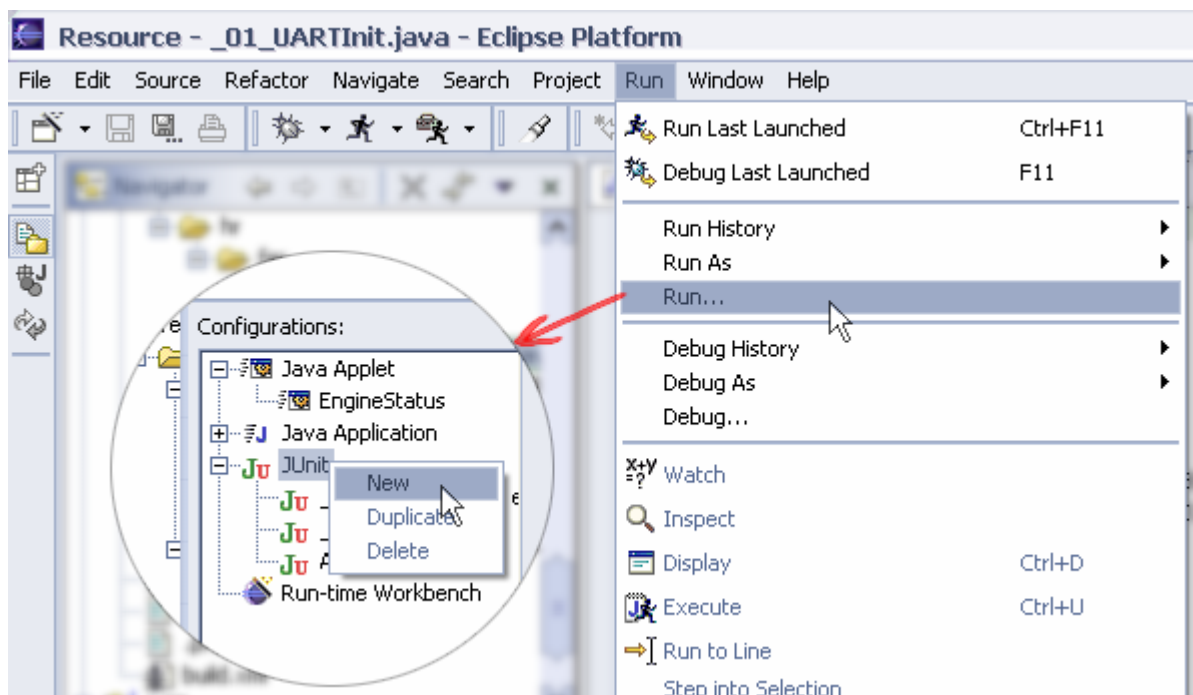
Resource - _01_UARTInit.java - Eclipse Platform

File Edit Source Refactor Navigate Search Project Run Window Help

Run Last Launched Ctrl+F11
Debug Last Launched F11
Run History
Run As
Run...
Debug History
Debug As
Debug...
Watch
Inspect
Display Ctrl+D
Execute Ctrl+U
Run to Line
Step into Selection

Configurations:
Java Applet
EngineStatus
Java Application
JUnit
New
Duplicate
Delete
Run-time Workbench